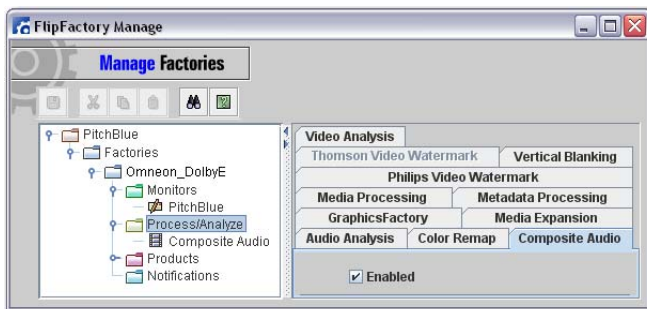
FlipFactory Manage

Manage Factories

PitchBlue
Factories
Omneon_DolbyE
Monitors
PitchBlue
Process/Analyze
Composite Audio
Products
Notifications

Video Analysis
Thomson Video Watermark
Vertical Blanking
Philips Video Watermark
Media Processing
Metadata Processing
GraphicsFactory
Media Expansion
Audio Analysis
Color Remap
Composite Audio

Enabled